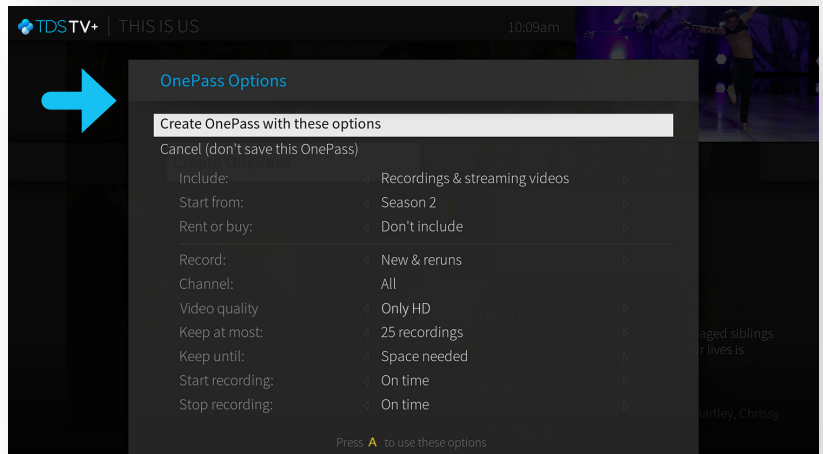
TDS TV+ | THIS IS US

10:09am

OnePass Options

Create OnePass with these options

Cancel (don't save this OnePass)

| Include: | Recordings & streaming videos |
|---|---|
| Start from: | Season 2 |
| Rent or buy: | Don't include |
| Record: | New & reruns |
| Channel: | All |
| Video quality | Only HD |
| Keep at most: | 25 recordings |
| Keep until: | Space needed |
| Start recording: | On time |
| Stop recording: | On time |

Press A to use these options

aged siblings

r lives is

lartley, Chrissy